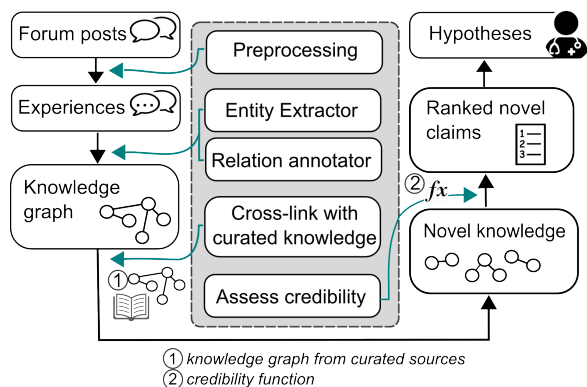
Forum posts

Experiences

Knowledge graph

Preprocessing

Entity Extractor

Relation annotator

Cross-link with curated knowledge

Assess credibility

①

Hypotheses

Ranked novel claims

1
2
3

② $fx$

Novel knowledge

① knowledge graph from curated sources
② credibility function